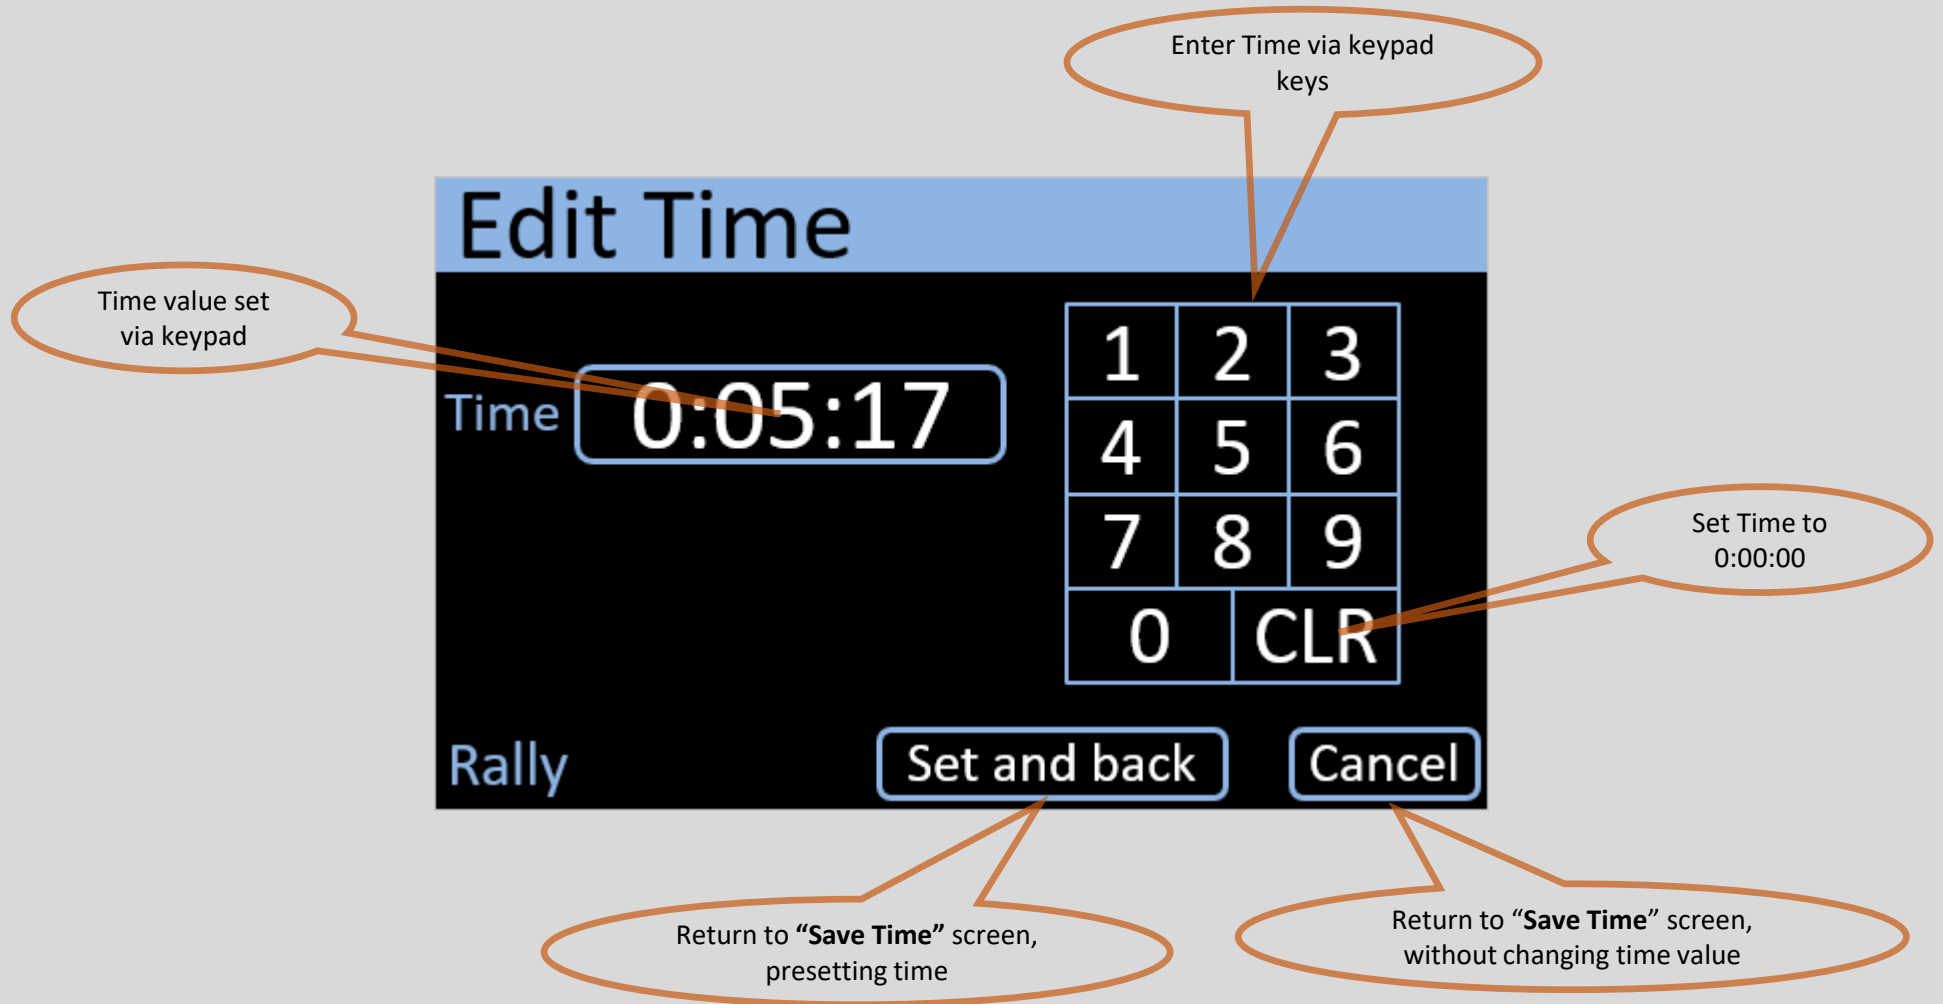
Enter Time via keypad keys

Edit Time

Time value set via keypad

Time 0:05:17

| 1 | 2 | 3 |
|---|---|---|
| 4 | 5 | 6 |
| 7 | 8 | 9 |
| 0 | CLR | |

Set Time to 0:00:00

Rally

Set and back

Cancel

Return to **"Save Time"** screen, presetting time

Return to "**Save Time**" screen, without changing time value